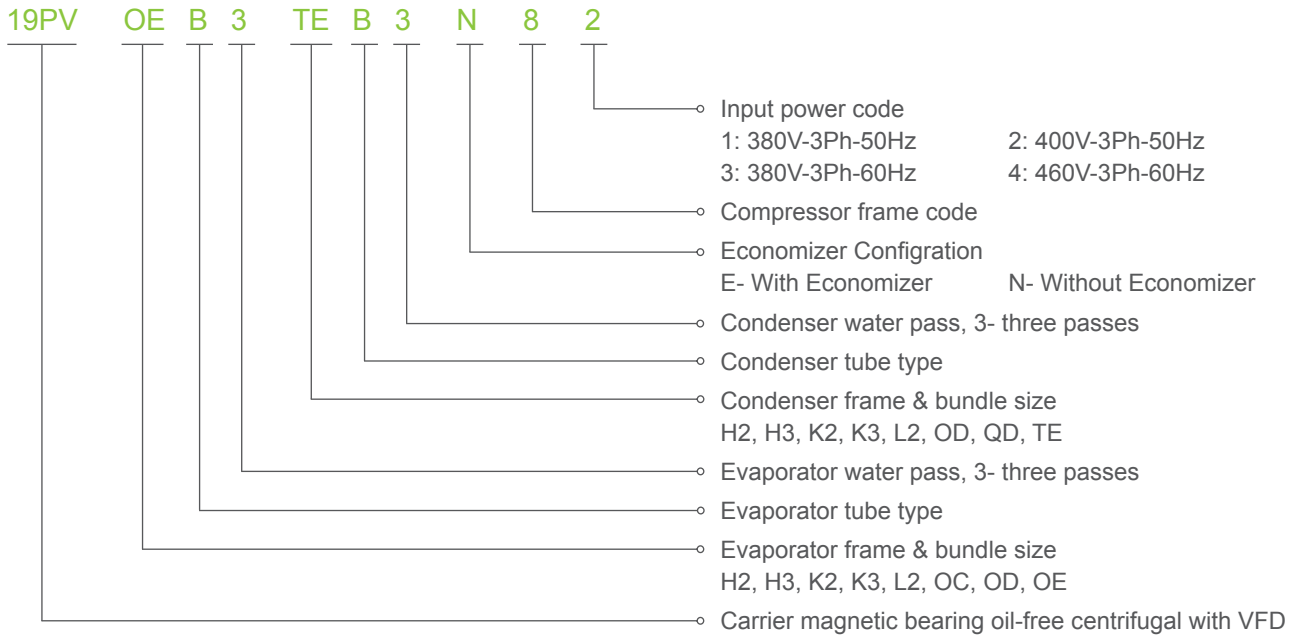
19PV OE B 3 TE B 3 N 8 2

Input power code
1: 380V-3Ph-50Hz 2: 400V-3Ph-50Hz
3: 380V-3Ph-60Hz 4: 460V-3Ph-60Hz

Compressor frame code

Economizer Configration
E- With Economizer N- Without Economizer

Condenser water pass, 3- three passes

Condenser tube type

Condenser frame & bundle size
H2, H3, K2, K3, L2, OD, QD, TE

Evaporator water pass, 3- three passes

Evaporator tube type

Evaporator frame & bundle size
H2, H3, K2, K3, L2, OC, OD, OE

Carrier magnetic bearing oil-free centrifugal with VFD